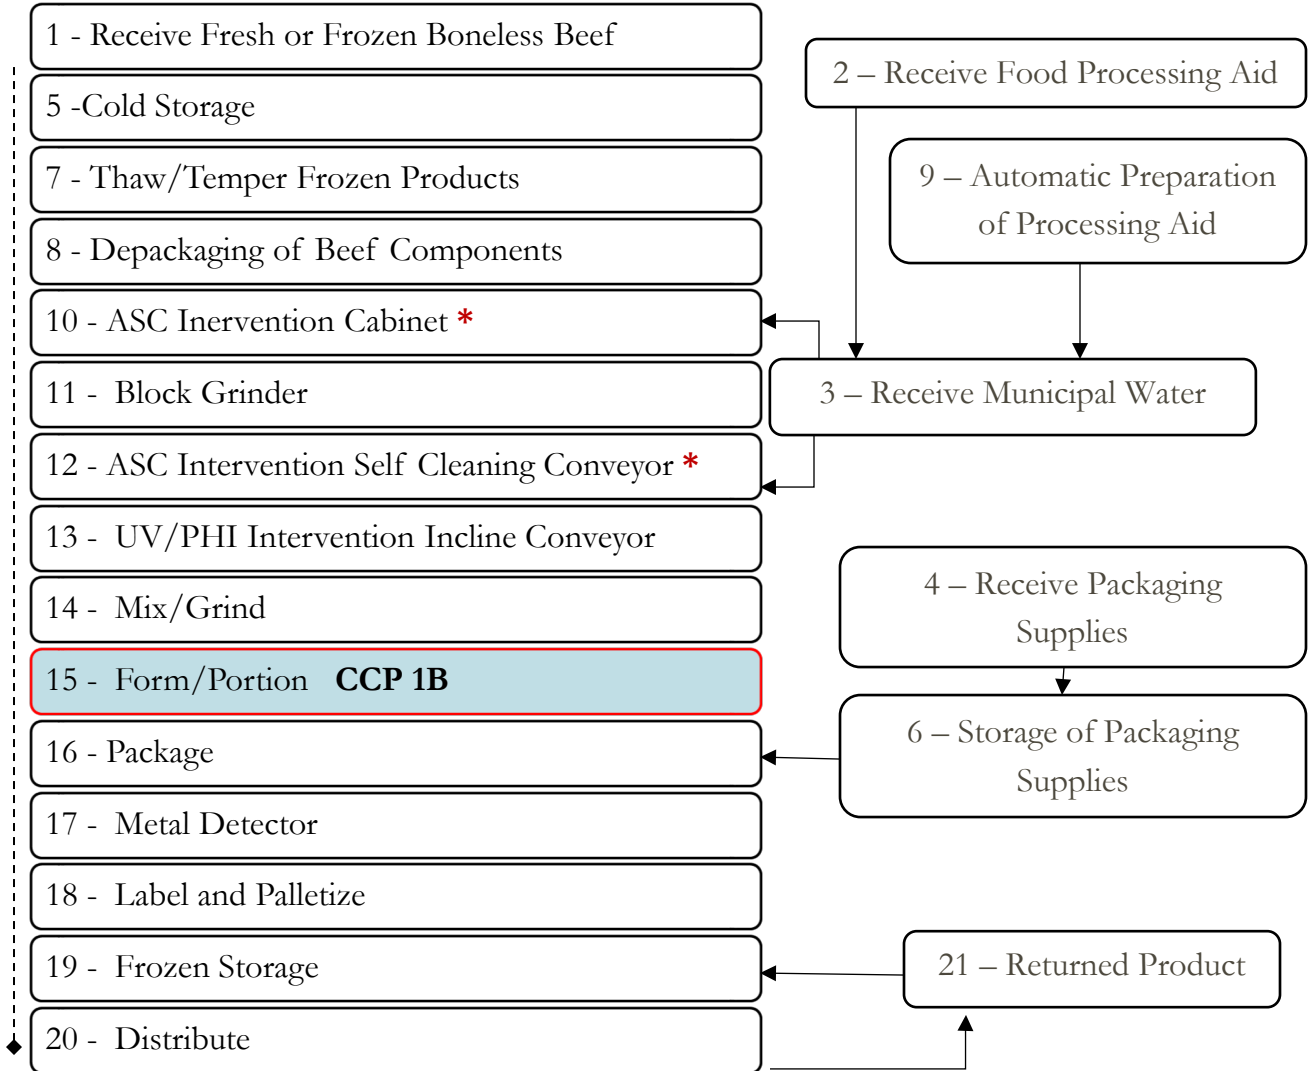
1 - Receive Fresh or Frozen Boneless Beef

5 -Cold Storage

7 - Thaw/Temper Frozen Products

8 - Depackaging of Beef Components

10 - ASC Inervention Cabinet *

11 - Block Grinder

12 - ASC Intervention Self Cleaning Conveyor *

13 - UV/PHI Intervention Incline Conveyor

14 - Mix/Grind

15 - Form/Portion **CCP 1B**

16 - Package

17 - Metal Detector

18 - Label and Palletize

19 - Frozen Storage

20 - Distribute

2 – Receive Food Processing Aid

9 – Automatic Preparation of Processing Aid

3 – Receive Municipal Water

4 – Receive Packaging Supplies

6 – Storage of Packaging Supplies

21 – Returned Product